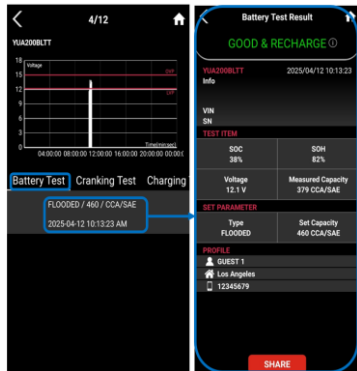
4/12

YUA200BLTT

Voltage

18
15
12
9
6
3
0

OVP
UVP

Time(min:sec)

04:00:00 08:00:00 12:00:00 16:00:00 20:00:00 00:00:0

Battery Test   Cranking Test   Charging

FLOODED / 460 / CCA/SAE

2025-04-12 10:13:23 AM

Battery Test Result

GOOD & RECHARGE ⓘ

YUA200BLTT   2025/04/12 10:13:23

Info

VIN

SN

TEST ITEM

| SOC | SOH |
|---|---|
| 38% | 82% |
| Voltage | Measured Capacity |
| 12.1 V | 379 CCA/SAE |

SET PARAMETER

| Type | Set Capacity |
|---|---|
| FLOODED | 460 CCA/SAE |

PROFILE

GUEST 1

Los Angeles

12345679

SHARE